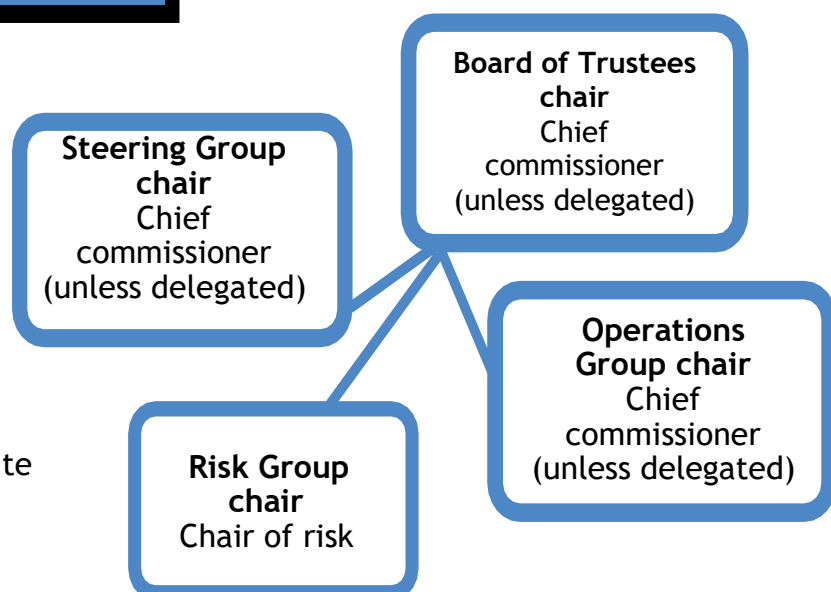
**Board of Trustees chair**
Chief commissioner (unless delegated)

**Steering Group chair**
Chief commissioner (unless delegated)

**Operations Group chair**
Chief commissioner (unless delegated)

te

**Risk Group chair**
Chair of risk